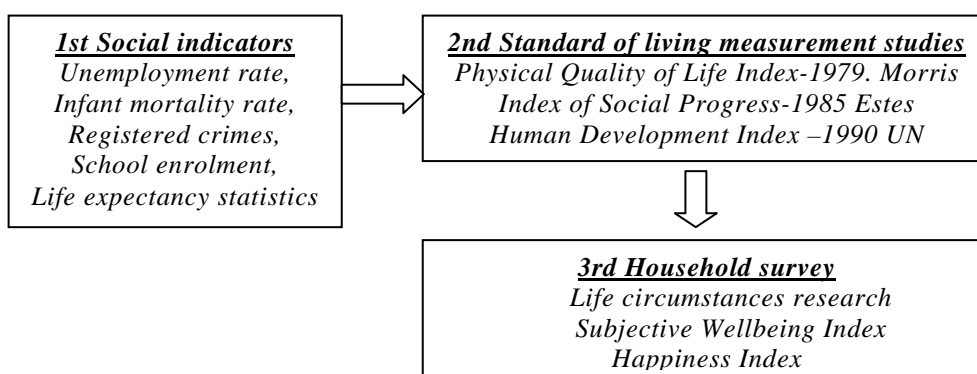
1st Social indicators
Unemployment rate,
Infant mortality rate,
Registered crimes,
School enrolment,
Life expectancy statistics

2nd Standard of living measurement studies
Physical Quality of Life Index-1979. Morris
Index of Social Progress-1985 Estes
Human Development Index –1990 UN

3rd Household survey
Life circumstances research
Subjective Wellbeing Index
Happiness Index